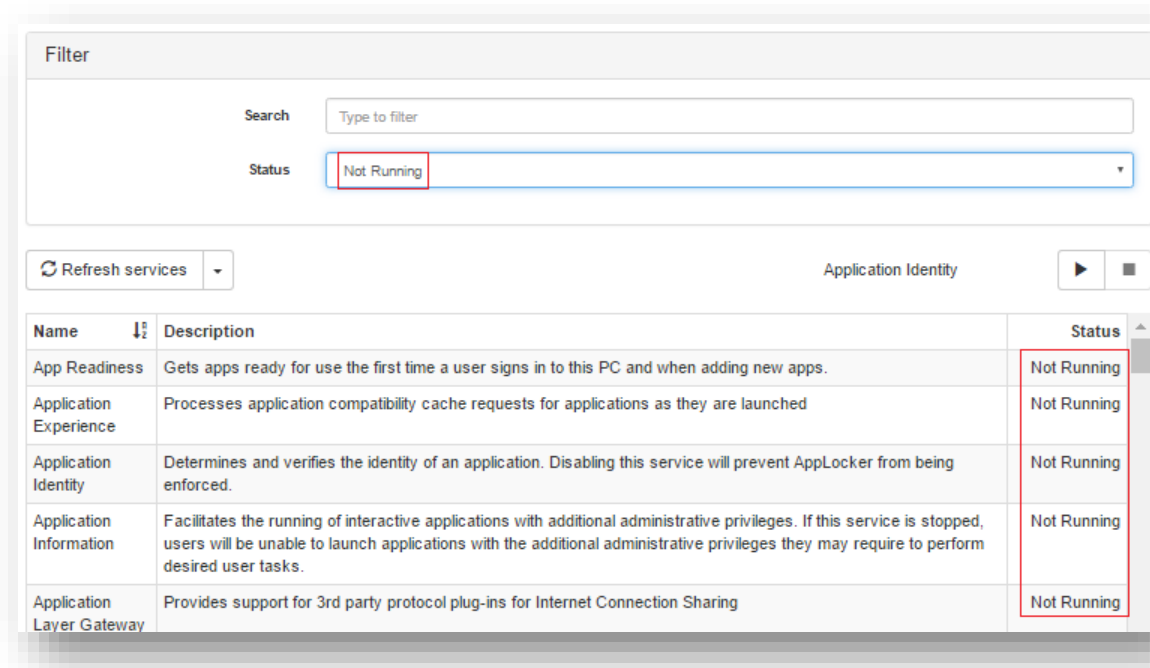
Filter

Search Type to filter

Status Not Running

Refresh services

Application Identity

| Name | Description | Status |
|---|---|---|
| App Readiness | Gets apps ready for use the first time a user signs in to this PC and when adding new apps. | Not Running |
| Application Experience | Processes application compatibility cache requests for applications as they are launched | Not Running |
| Application Identity | Determines and verifies the identity of an application. Disabling this service will prevent AppLocker from being enforced. | Not Running |
| Application Information | Facilitates the running of interactive applications with additional administrative privileges. If this service is stopped, users will be unable to launch applications with the additional administrative privileges they may require to perform desired user tasks. | Not Running |
| Application Layer Gateway | Provides support for 3rd party protocol plug-ins for Internet Connection Sharing | Not Running |